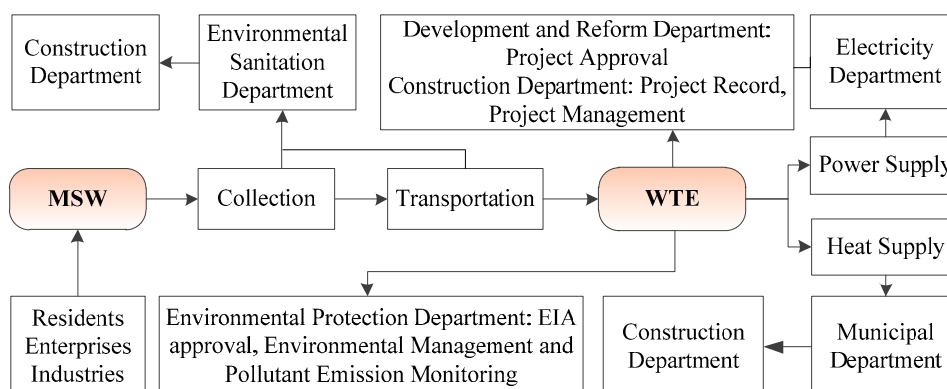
Construction Department

Environmental Sanitation Department

Development and Reform Department: Project Approval
Construction Department: Project Record, Project Management

Electricity Department

MSW

Collection

Transportation

WTE

Power Supply

Heat Supply

Residents
Enterprises
Industries

Environmental Protection Department: EIA approval, Environmental Management and Pollutant Emission Monitoring

Construction Department

Municipal Department